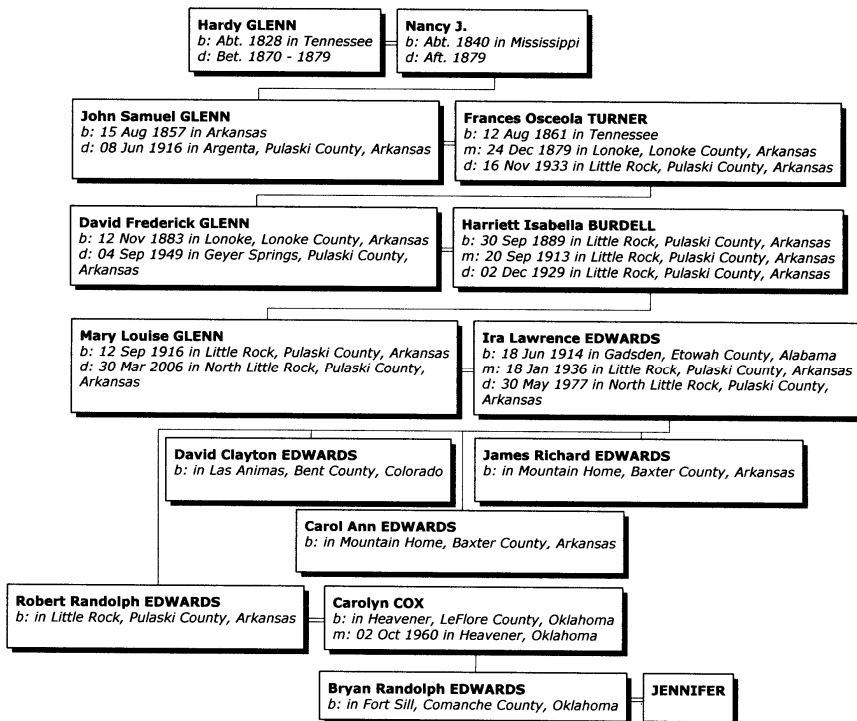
**Hardy GLENN**
*b: Abt. 1828 in Tennessee*
*d: Bet. 1870 - 1879*

**Nancy J.**
*b: Abt. 1840 in Mississippi*
*d: Aft. 1879*

**John Samuel GLENN**
*b: 15 Aug 1857 in Arkansas*
*d: 08 Jun 1916 in Argenta, Pulaski County, Arkansas*

**Frances Osceola TURNER**
*b: 12 Aug 1861 in Tennessee*
*m: 24 Dec 1879 in Lonoke, Lonoke County, Arkansas*
*d: 16 Nov 1933 in Little Rock, Pulaski County, Arkansas*

**David Frederick GLENN**
*b: 12 Nov 1883 in Lonoke, Lonoke County, Arkansas*
*d: 04 Sep 1949 in Geyer Springs, Pulaski County, Arkansas*

**Harriett Isabella BURDELL**
*b: 30 Sep 1889 in Little Rock, Pulaski County, Arkansas*
*m: 20 Sep 1913 in Little Rock, Pulaski County, Arkansas*
*d: 02 Dec 1929 in Little Rock, Pulaski County, Arkansas*

**Mary Louise GLENN**
*b: 12 Sep 1916 in Little Rock, Pulaski County, Arkansas*
*d: 30 Mar 2006 in North Little Rock, Pulaski County, Arkansas*

**Ira Lawrence EDWARDS**
*b: 18 Jun 1914 in Gadsden, Etowah County, Alabama*
*m: 18 Jan 1936 in Little Rock, Pulaski County, Arkansas*
*d: 30 May 1977 in North Little Rock, Pulaski County, Arkansas*

**David Clayton EDWARDS**
*b: in Las Animas, Bent County, Colorado*

**James Richard EDWARDS**
*b: in Mountain Home, Baxter County, Arkansas*

**Carol Ann EDWARDS**
*b: in Mountain Home, Baxter County, Arkansas*

**Robert Randolph EDWARDS**
*b: in Little Rock, Pulaski County, Arkansas*

**Carolyn COX**
*b: in Heavener, LeFlore County, Oklahoma*
*m: 02 Oct 1960 in Heavener, Oklahoma*

**Bryan Randolph EDWARDS**
*b: in Fort Sill, Comanche County, Oklahoma*

**JENNIFER**